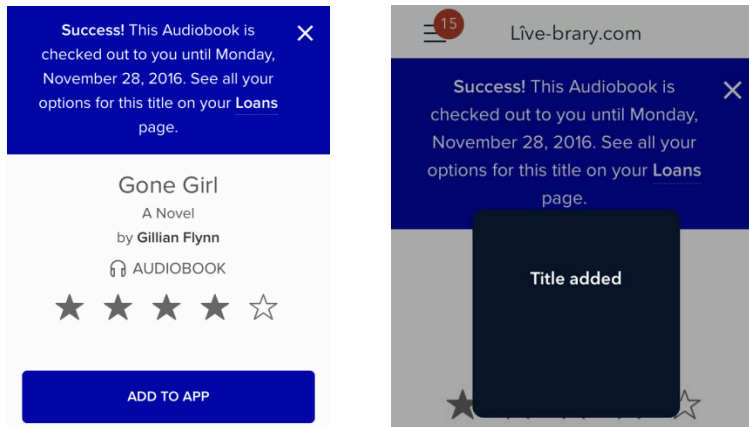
Success! This Audiobook is checked out to you until Monday, November 28, 2016. See all your options for this title on your Loans page.

×

Gone Girl

A Novel

by Gillian Flynn

AUDIOBOOK

★ ★ ★ ★ ☆

ADD TO APP

15

Lîve-brary.com

Success! This Audiobook is checked out to you until Monday, November 28, 2016. See all your options for this title on your Loans page.

×

Title added